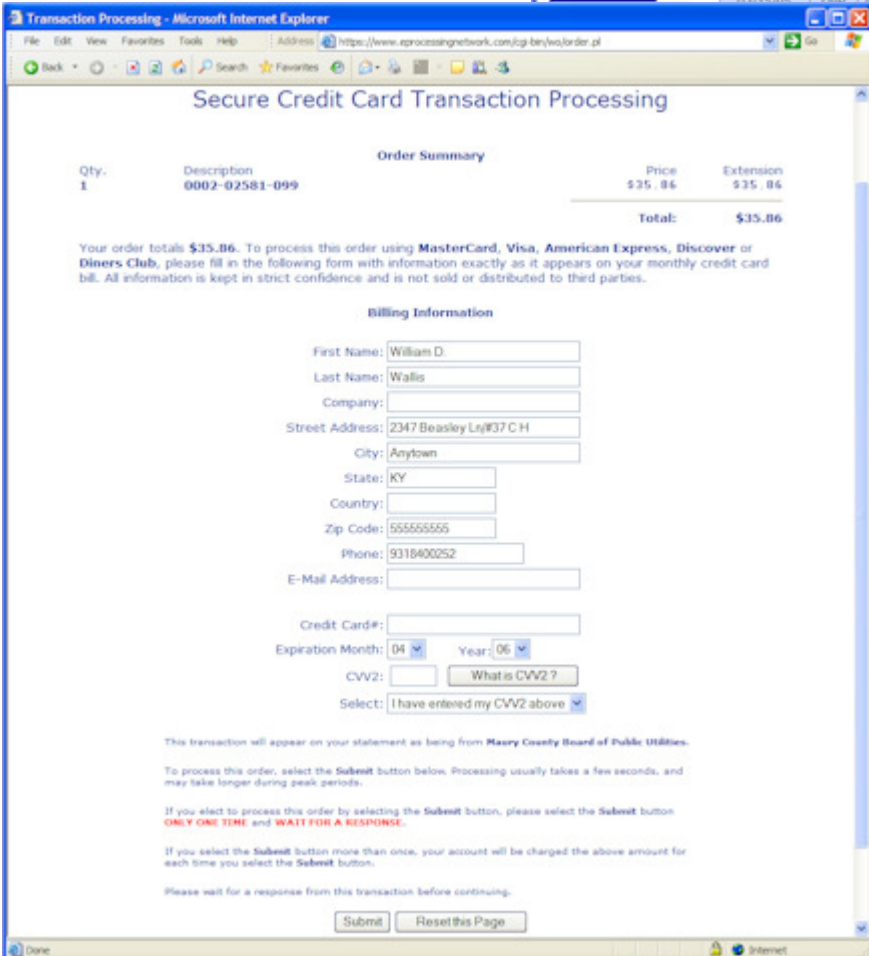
Transaction Processing - Microsoft Internet Explorer

File Edit View Favorites Tools Help Address https://www.eprocessingnetwork.com/cgi-bin/wo/order.pl Go

Back Search Favorites

Secure Credit Card Transaction Processing

Order Summary

| Qty. | Description | Price | Extension |
|---|---|---|---|
| 1 | 0002-02581-099 | \$35.86 | \$35.86 |
| | | Total: | \$35.86 |

Your order totals \$35.86. To process this order using MasterCard, Visa, American Express, Discover or Diners Club, please fill in the following form with information exactly as it appears on your monthly credit card bill. All information is kept in strict confidence and is not sold or distributed to third parties.

Billing Information

First Name: William D.
Last Name: Wallis
Company:
Street Address: 2347 Beasley Ln/#37 C H
City: Anytown
State: KY
Country:
Zip Code: 555555555
Phone: 9318400252
E-Mail Address:

Credit Card#:
Expiration Month: 04 Year: 06
CVV2: What is CVV2 ?
Select: I have entered my CVV2 above

This transaction will appear on your statement as being from Maury County Board of Public Utilities.

To process this order, select the Submit button below. Processing usually takes a few seconds, and may take longer during peak periods.

If you elect to process this order by selecting the Submit button, please select the Submit button ONLY ONE TIME and WAIT FOR A RESPONSE.

If you select the Submit button more than once, your account will be charged the above amount for each time you select the Submit button.

Please wait for a response from this transaction before continuing.

Submit Reset this Page

Done Internet